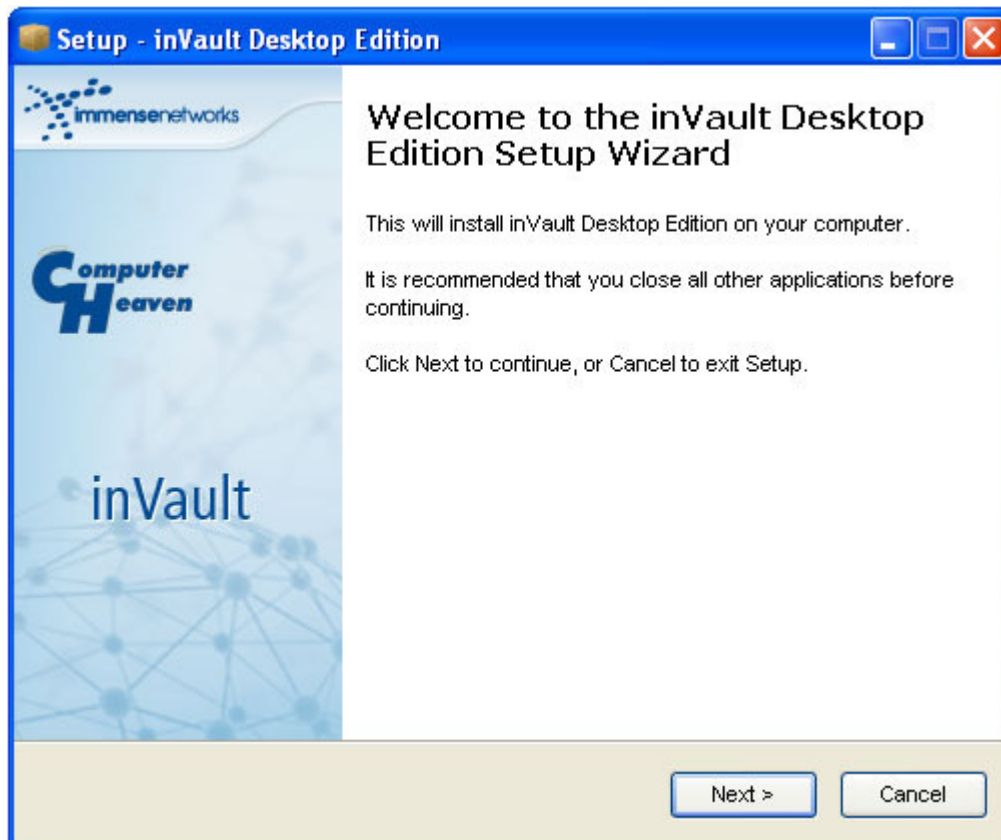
Setup - inVault Desktop Edition

immensenetworks

Computer Heaven

inVault

Welcome to the inVault Desktop Edition Setup Wizard

This will install inVault Desktop Edition on your computer.

It is recommended that you close all other applications before continuing.

Click Next to continue, or Cancel to exit Setup.

Next >

Cancel